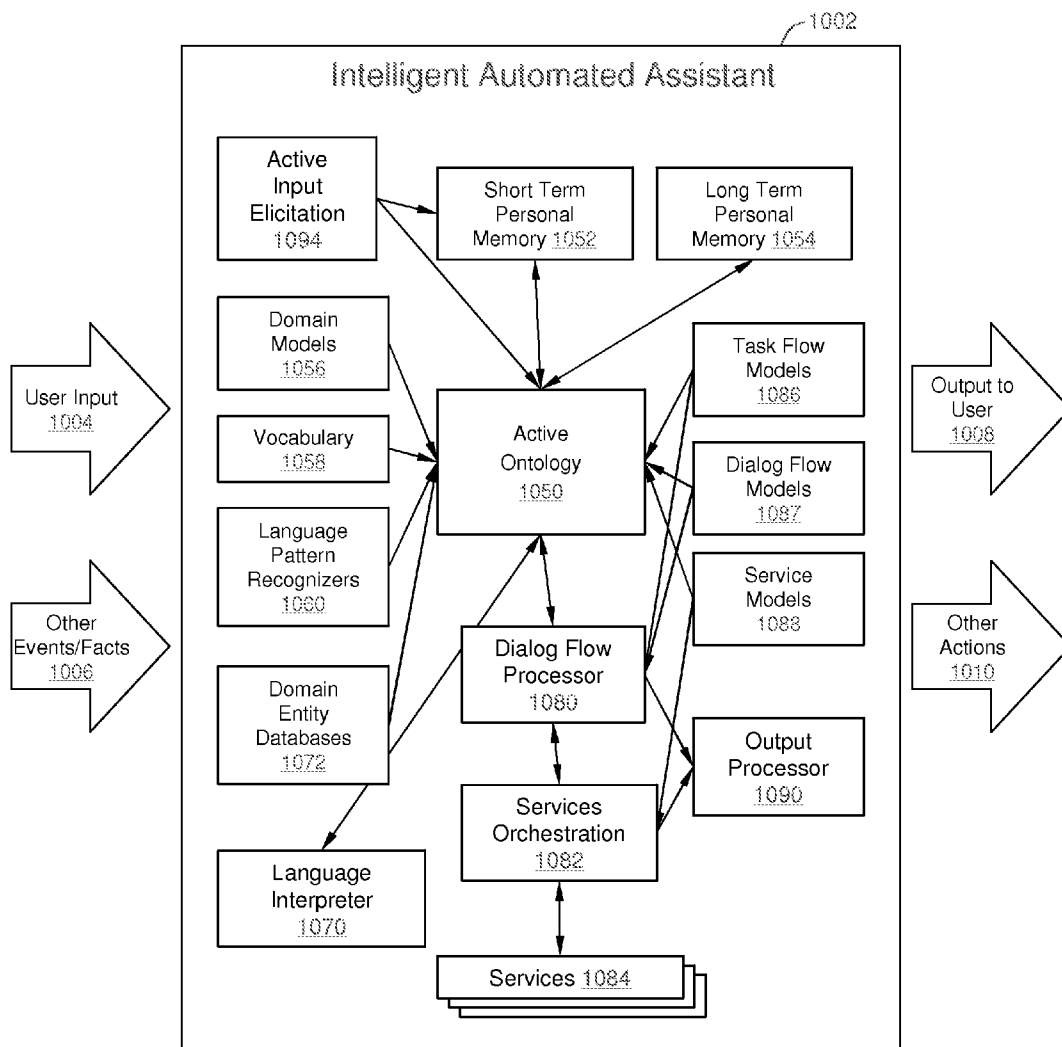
1002

Intelligent Automated Assistant

Active Input Elicitation 1094

Short Term Personal Memory 1052

Long Term Personal Memory 1054

Domain Models 1056

Vocabulary 1058

Language Pattern Recognizers 1060

Domain Entity Databases 1072

Language Interpreter 1070

Active Ontology 1050

Dialog Flow Processor 1080

Services Orchestration 1082

Services 1084

Task Flow Models 1086

Dialog Flow Models 1087

Service Models 1088

Output Processor 1090

User Input 1004

Other Events/Facts 1006

Output to User 1008

Other Actions 1010